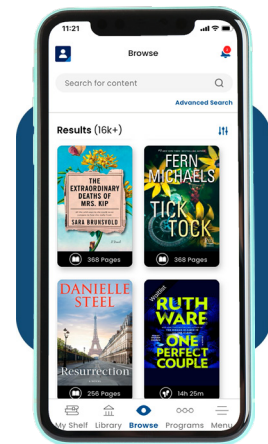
11:21

Browse

Search for content

Advanced Search

Results (16k+)

THE EXTRAORDINARY DEATHS OF MRS. KIP

SARA BRUNSVOLD

A Novel

368 Pages

FERN MICHAELS

TICK TOCK

368 Pages

DANIELLE STEEL

Resurrection

256 Pages

RUTH WARE

ONE PERFECT COUPLE

11h 25m

My Shelf Library Browse Programs Menu